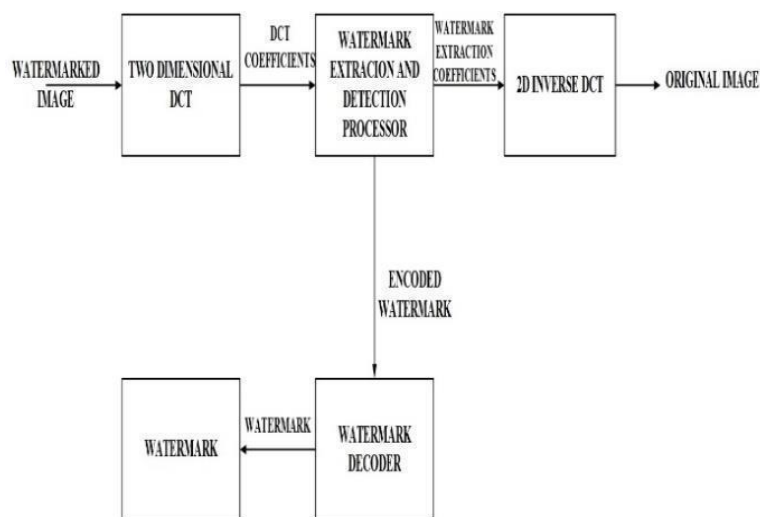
WATERMARKED IMAGE

TWO DIMENSIONAL DCT

DCT COEFFICIENTS

WATERMARK EXTRACION AND DETECTION PROCESSOR

WATERMARK EXTRACTION COEFFICIENTS

2D INVERSE DCT

ORIGINAL IMAGE

ENCODED WATERMARK

WATERMARK

WATERMARK

WATERMARK DECODER